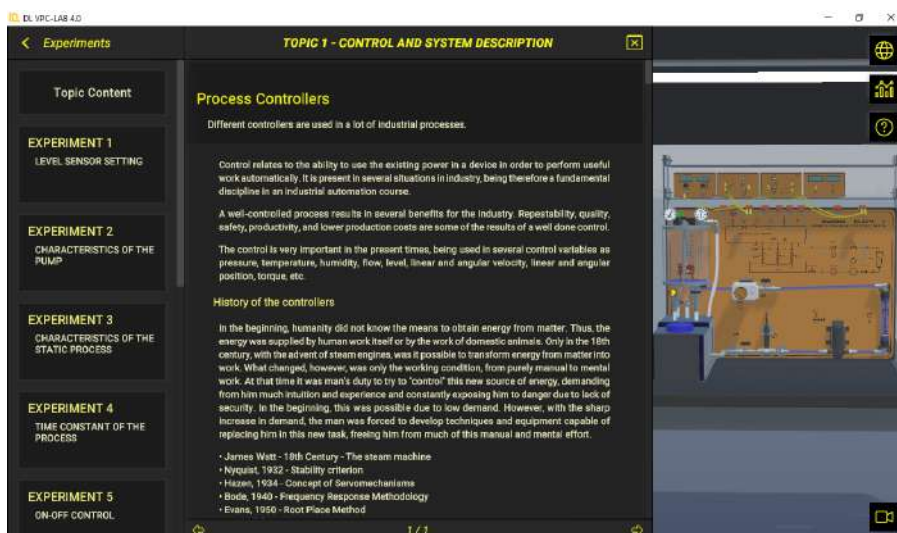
DL VPC-LAB 4.0

Experiments

TOPIC 1 - CONTROL AND SYSTEM DESCRIPTION

Topic Content

EXPERIMENT 1
LEVEL SENSOR SETTING

EXPERIMENT 2
CHARACTERISTICS OF THE PUMP

EXPERIMENT 3
CHARACTERISTICS OF THE STATIC PROCESS

EXPERIMENT 4
TIME CONSTANT OF THE PROCESS

EXPERIMENT 5
ON-OFF CONTROL

Process Controllers

Different controllers are used in a lot of industrial processes.

Control relates to the ability to use the existing power in a device in order to perform useful work automatically. It is present in several situations in industry, being therefore a fundamental discipline in an industrial automation course.

A well-controlled process results in several benefits for the industry. Repeatability, quality, safety, productivity, and lower production costs are some of the results of a well done control.

The control is very important in the present times, being used in several control variables as pressure, temperature, humidity, flow, level, linear and angular velocity, linear and angular position, torque, etc.

History of the controllers

In the beginning, humanity did not know the means to obtain energy from matter. Thus, the energy was supplied by human work itself or by the work of domestic animals. Only in the 18th century, with the advent of steam engines, was it possible to transform energy from matter into work. What changed, however, was only the working condition, from purely manual to mental work. At that time it was man's duty to try to "control" this new source of energy, demanding from him much intuition and experience and constantly exposing him to danger due to lack of security. In the beginning, this was possible due to low demand. However, with the sharp increase in demand, the man was forced to develop techniques and equipment capable of replacing him in this new task, freeing him from much of this manual and mental effort.

• James Watt - 18th Century - The steam machine
• Nyquist, 1932 - Stability criterion
• Hazen, 1934 - Concept of Servomechanisms
• Bode, 1940 - Frequency Response Methodology
• Evans, 1950 - Root Place Method

1 / 1